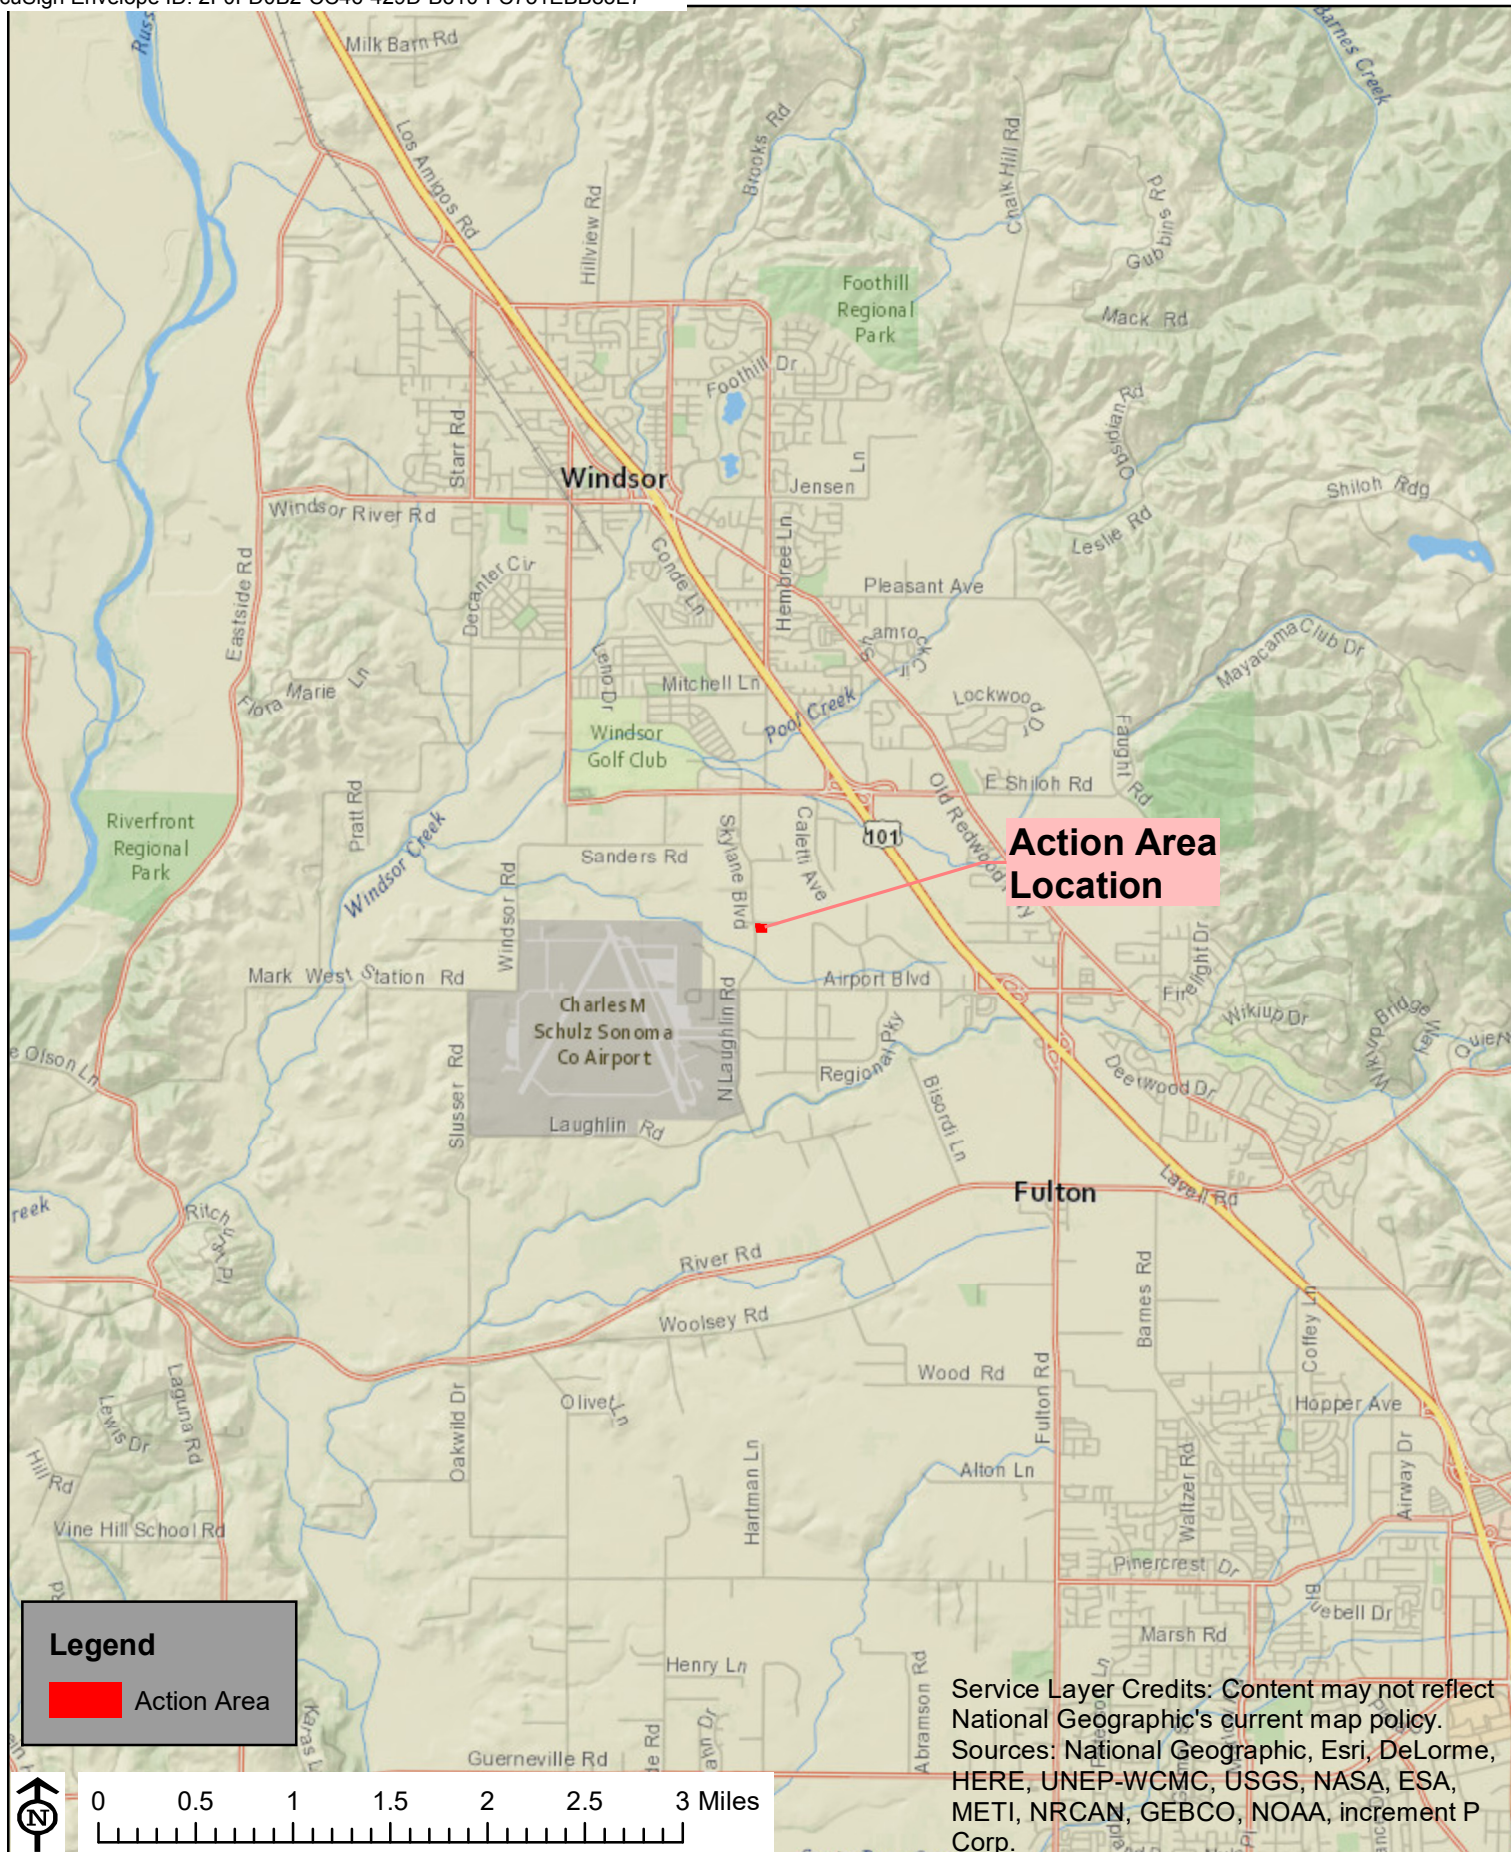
Action Area Location

Milk Barn Rd
Russ
Barnes Creek
Los Amigos Rd
Brooks Rd
Chalk Hill Rd
Hillview Rd
Gubbins Rd
Foothill Regional Park
Mack Rd
Foothill Dr
Obsidian Rd
Starr Rd
Windsor
Jensen Ln
Shiloh Rdg
Windsor River Rd
Leslie Rd
Conde Ln
Decanter Cir
Pleasant Ave
Eastside Rd
Hembree Ln
Shamrock Cir
Mayacama Club Dr
Leno Dr
Flora Marie Ln
Mitchell Ln
Lockwood Dr
Pool Creek
Windsor Golf Club
Faught Rd
E Shiloh Rd
Riverfront Regional Park
Pratt Rd
Old Redwood Hwy
Windsor Creek
101
Sanders Rd
Skylane Blvd
Caletti Ave
Windsor Rd
Firelight Dr
Mark West Station Rd
Airport Blvd
Charles M Schulz Sonoma Co Airport
N Laughlin Rd
Wikiup Dr
Wikiup Bridge Way
Olson Ln
Regional Pky
Deerwood Dr
Slusser Rd
Bisordi Ln
Laughlin Rd
Fulton
Lavell Rd
Creek
Ritchurst Pl
River Rd
Barnes Rd
Coffey Ln
Woolsey Rd
Wood Rd
Laguna Rd
Lewis Dr
Olivet Ln
Hopper Ave
Fulton Rd
Hill Rd
Oakwild Dr
Hartman Ln
Alton Ln
Waltzer Rd
Airway Dr
Vine Hill School Rd
Pinercrest Dr
Bluebell Dr
Marsh Rd
Henry Ln
Abramson Rd
Guerneville Rd

Legend
Action Area

0 0.5 1 1.5 2 2.5 3 Miles

N

Service Layer Credits: Content may not reflect National Geographic's current map policy. Sources: National Geographic, Esri, DeLorme, HERE, UNEP-WCMC, USGS, NASA, ESA, METI, NRCAN, GEBCO, NOAA, increment P Corp.